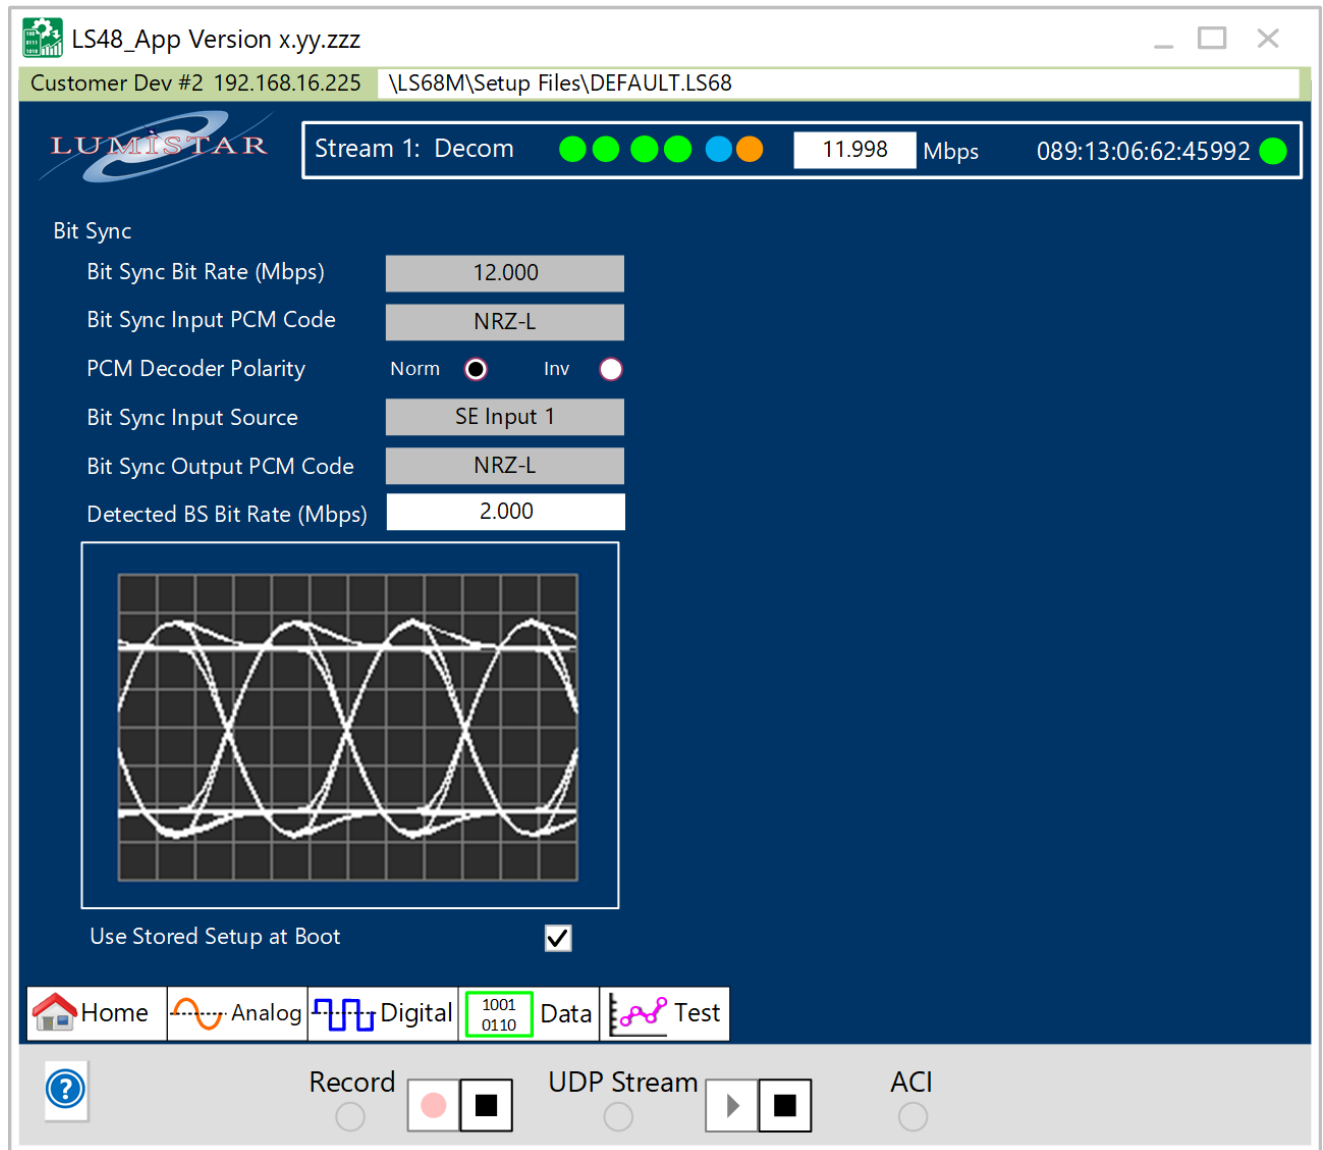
LS48_App Version x.yy.zzz

Customer Dev #2 192.168.16.225 \LS68M\Setup Files\DEFAULT.LS68

LUMISTAR

Stream 1: Decom 11.998 Mbps 089:13:06:62:45992

Bit Sync

Bit Sync Bit Rate (Mbps) 12.000

Bit Sync Input PCM Code NRZ-L

PCM Decoder Polarity Norm Inv

Bit Sync Input Source SE Input 1

Bit Sync Output PCM Code NRZ-L

Detected BS Bit Rate (Mbps) 2.000

Use Stored Setup at Boot

Home Analog Digital 1001 0110 Data Test

Record UDP Stream ACI